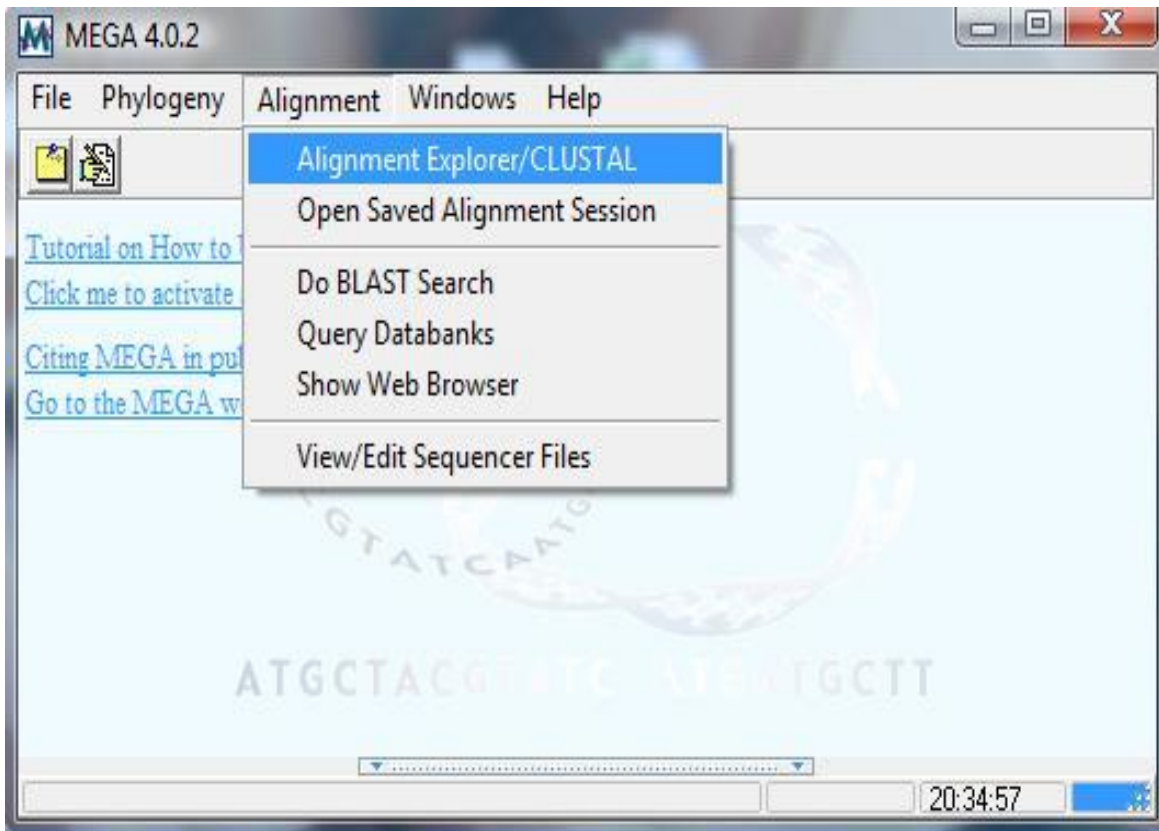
MEGA 4.0.2

File Phylogeny Alignment Windows Help

Alignment Explorer/CLUSTAL
Open Saved Alignment Session
Do BLAST Search
Query Databanks
Show Web Browser
View/Edit Sequencer Files

Tutorial on How to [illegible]
Click me to activate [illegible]

Citing MEGA in pu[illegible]
Go to the MEGA w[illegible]

GTATCAAT

ATGCTAC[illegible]TC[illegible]AT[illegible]TGCTT

20:34:57